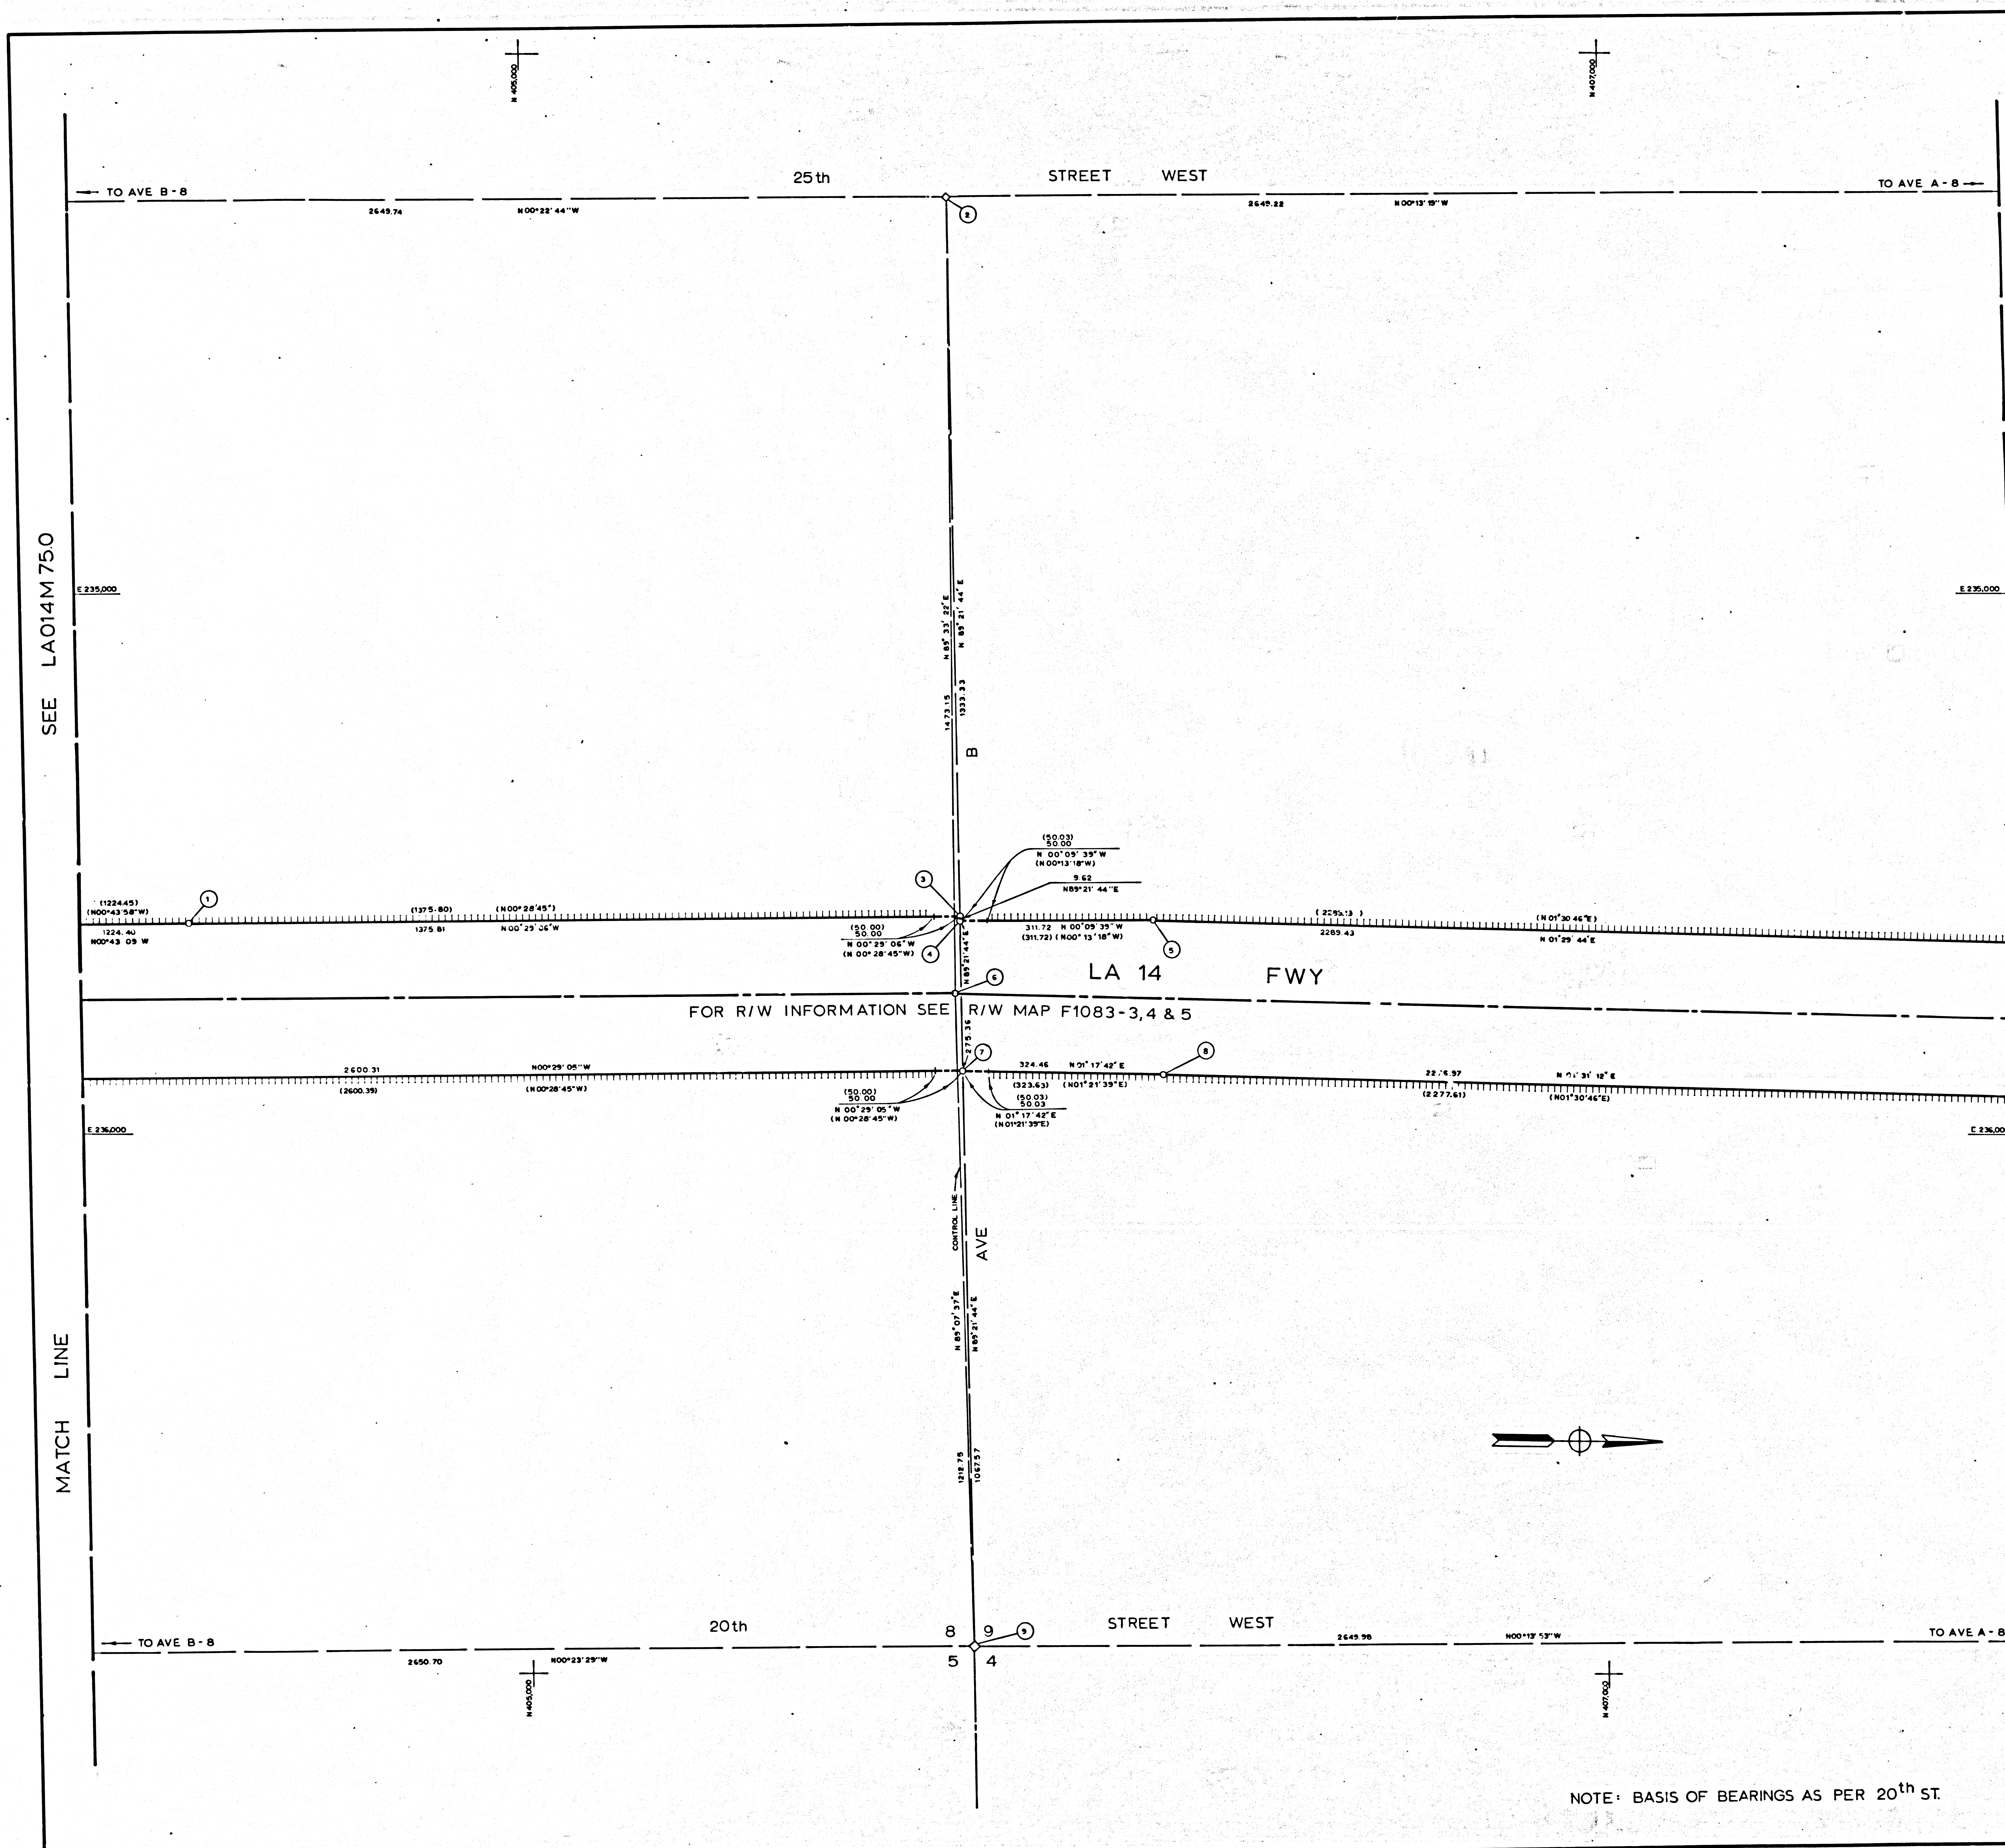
N 405,000

N 407,000

← TO AVE B-8

25th STREET WEST

TO AVE A-8 →

2649.74 N 00°22' 44" W

2

2649.22 N 00°13' 19" W

SEE LA014M 75.0

E 235,000

E 235,000

N 89° 33' 22" E
N 89° 21' 44" E

1473.15
1333.33

B

(50.03)
50.00
N 00° 09' 39" W
(N 00°13' 18" W)

9.62
N 89° 21' 44" E

3

1

(1224.45)
(N00°43'58"W)
1224.40
N00°43 09 W

(1375.80)
1375.81

(N 00° 28' 45")
N 00° 29' 06" W

(50.00)
50.00
N 00° 29' 06" W
(N 00° 28' 45" W)

4

311.72 N 00° 09' 39" W
(311.72) (N 00° 13' 18" W)

5

(2289.13)
2289.43

(N 01° 30' 46" E)
N 01° 29' 44" E

N 89° 21' 44" E

6

LA 14 FWY

FOR R/W INFORMATION SEE R/W MAP F1083-3,4 & 5

275.36

7

324.46 N 01° 17' 42" E
(323.63) (N 01° 21' 39" E)

8

2600.31
(2600.39)

N00° 29' 05" W
(N 00° 28' 45" W)

(50.00)
50.00
N 00° 29' 05" W
(N 00° 28' 45" W)

(50.03)
50.03
N 01° 17' 42" E
(N 01° 21' 39" E)

2276.97
(2277.61)

N 01° 31' 12" E
(N 01° 30' 46" E)

E 236,000

E 236,000

CONTROL LINE

AVE

N 89° 07' 37" E
N 89° 21' 44" E

MATCH LINE

1218.75
1067.57

← TO AVE B-8

20th STREET WEST

8 9
5 4

9

2650.70 N 00° 23' 29" W

2649.98 N 00° 13' 53" W

TO AVE A-8

N 405,000

N 407,000

NOTE: BASIS OF BEARINGS AS PER 20th ST.